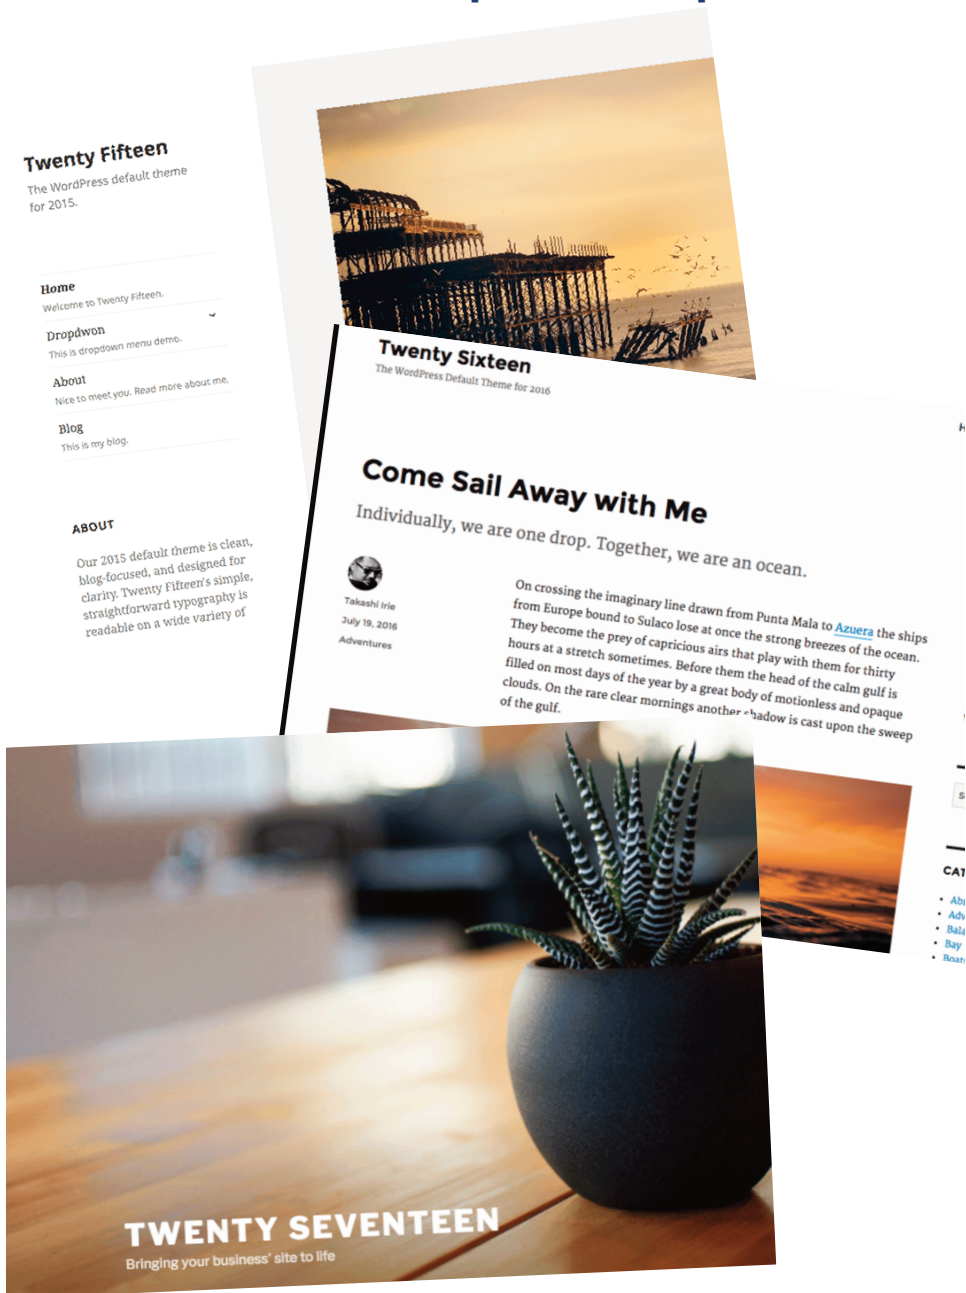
Twenty Fifteen
The WordPress default theme for 2015.

Home
Welcome to Twenty Fifteen.

Dropdwon
This is dropdown menu demo.

About
Nice to meet you. Read more about me.

Blog
This is my blog.

ABOUT

Our 2015 default theme is clean, blog-focused, and designed for clarity. Twenty Fifteen's simple, straightforward typography is readable on a wide variety of

Twenty Sixteen
The WordPress Default Theme for 2016

Come Sail Away with Me

Individually, we are one drop. Together, we are an ocean.

Takashi Irie
July 19, 2016
Adventures

On crossing the imaginary line drawn from Punta Mala to Azuera the ships from Europe bound to Sulaco lose at once the strong breezes of the ocean. They become the prey of capricious airs that play with them for thirty hours at a stretch sometimes. Before them the head of the calm gulf is filled on most days of the year by a great body of motionless and opaque clouds. On the rare clear mornings another shadow is cast upon the sweep of the gulf.

CAT
Ab
Adv
Bala
Bay
Boat

TWENTY SEVENTEEN
Bringing your business' site to life